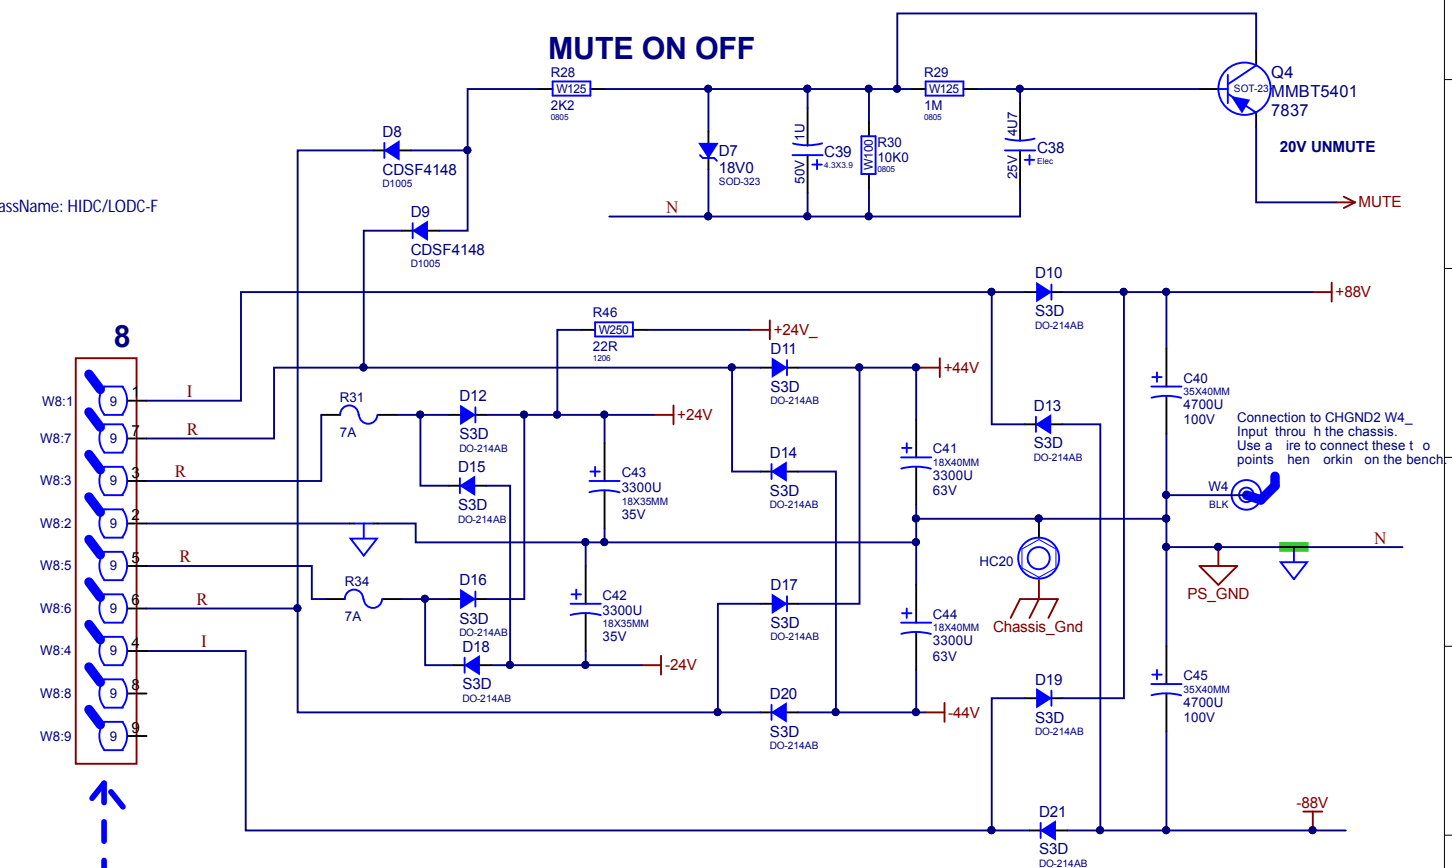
MUTE ON OFF

R28
W125
2K2
0805

D8
CDSF4148
D1005

D9
CDSF4148
D1005

D7
18V0
SOD-323

1U
C39
50V
4.3X3.9

R30
W100
10K0
0805

R29
W125
1M
0805

4U7
C38
25V
Elec

Q4
SOT-23
MMBT5401
7837

20V UNMUTE

MUTE

N

assName: HIDC/LODC-F

8

W8:1
W8:7
W8:3
W8:2
W8:5
W8:6
W8:4
W8:8
W8:9

9
9
9
9
9
9
9
9
9

1
7
3
2
5
6
4
8
9

I
R
R
R
R
I

D10
S3D
DO-214AB

+88V

R46
W250
22R
1206

+24V_

D11
S3D
DO-214AB

+44V

R31
7A

D12
S3D
DO-214AB

+24V

D15
S3D
DO-214AB

C43
3300U
18X35MM
35V

D14
S3D
DO-214AB

C41
18X40MM
3300U
63V

D13
S3D
DO-214AB

C40
35X40MM
4700U
100V

Connection to CHGND2 W4_
Input throu h the chassis.
Use a ire to connect these t o points hen orkin on the bench.

W4
BLK

N

HC20

Chassis_Gnd

PS_GND

R34
7A

D16
S3D
DO-214AB

C42
3300U
18X35MM
35V

D18
S3D
DO-214AB

-24V

D17
S3D
DO-214AB

C44
18X40MM
3300U
63V

D20
S3D
DO-214AB

-44V

D19
S3D
DO-214AB

C45
35X40MM
4700U
100V

D21
S3D
DO-214AB

-88V